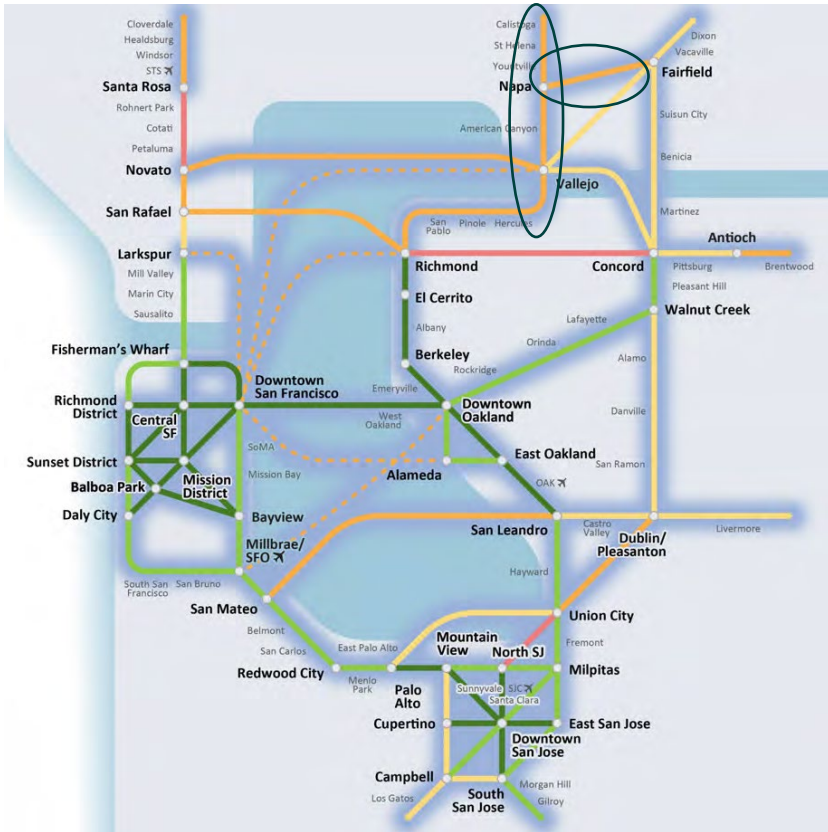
Cloverdale
Healdsburg
Windsor
STS
Santa Rosa
Rohnert Park
Cotati
Petaluma
Novato
San Rafael
Larkspur
Mill Valley
Marin City
Sausalito
Fisherman's Wharf
Richmond District
Central SF
Sunset District
Balboa Park
Mission District
Daly City
Downtown San Francisco
SoMA
Mission Bay
Bayview
Millbrae/ SFO
South San Francisco
San Bruno
San Mateo
Belmont
San Carlos
Redwood City
Menlo Park
East Palo Alto
Palo Alto
Mountain View
Sunnyvale
Santa Clara
SJC
North SJ
Milpitas
Cupertino
Downtown San Jose
East San Jose
Campbell
Los Gatos
South San Jose
Morgan Hill
Gilroy
Calistoga
St Helena
Yountville
Napa
American Canyon
Vallejo
San Pablo
Pinole
Hercules
Richmond
El Cerrito
Albany
Berkeley
Rockridge
Emeryville
West Oakland
Downtown Oakland
Alameda
East Oakland
OAK
San Leandro
Hayward
Union City
Fremont
Dixon
Vacaville
Fairfield
Suisun City
Benicia
Martinez
Concord
Antioch
Pittsburg
Brentwood
Pleasant Hill
Walnut Creek
Lafayette
Orinda
Alamo
Danville
San Ramon
Castro Valley
Dublin/ Pleasanton
Livermore